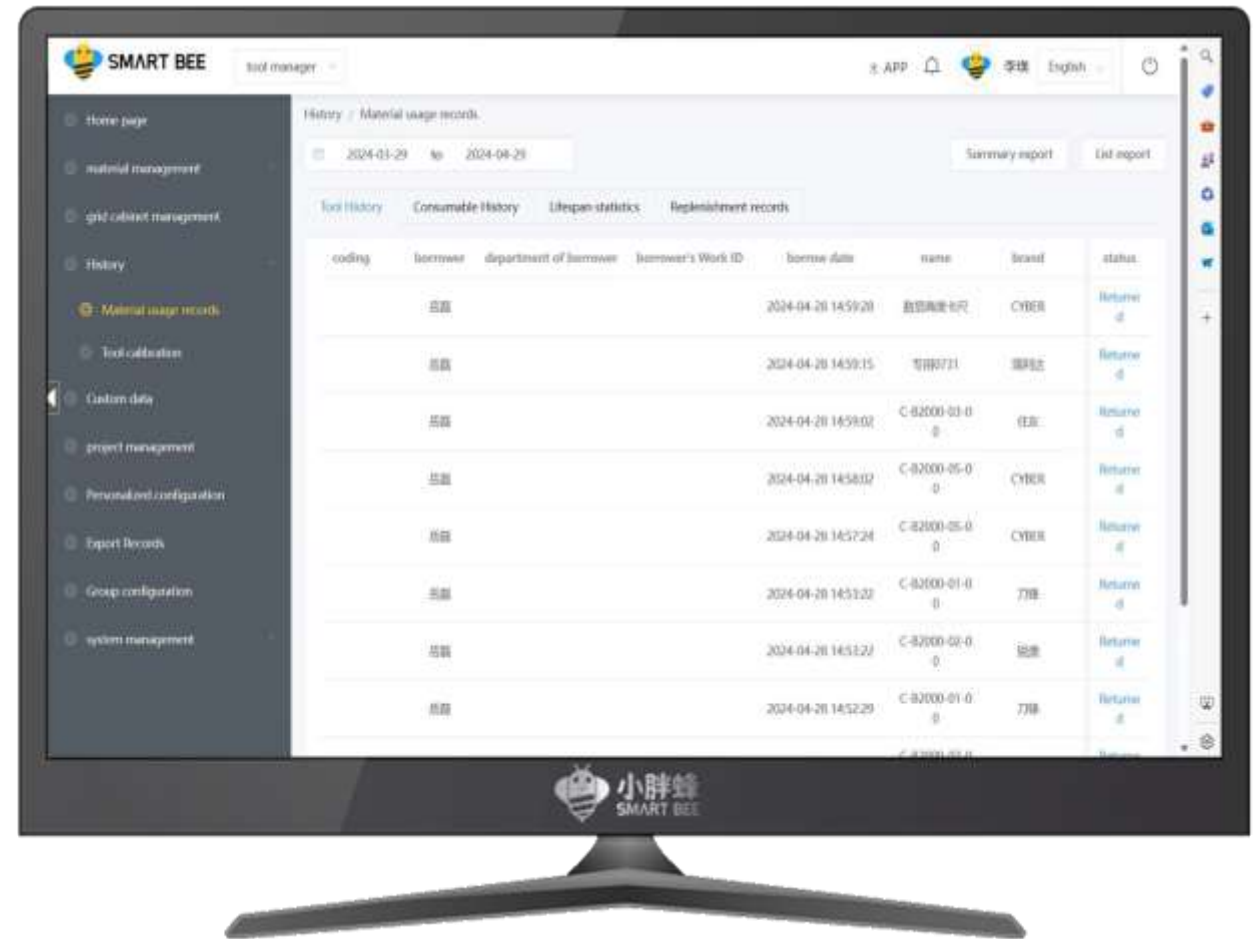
SMART BEE

tool manager

APP 李琪 English

Home page

material management

grid cabinet management

History

Material usage records

Tool calibration

Custom data

project management

Personalized configuration

Export Records

Group configuration

system management

History / Material usage records

2024-03-29 to 2024-04-29

Summary report

List report

Tool History

Consumable History

Lifespan statistics

Replenishment records

| coding | borrower | department of borrower | borrower's Work ID | borrow date | name | brand | status |
|---|---|---|---|---|---|---|---|
| | 岳磊 | | | 2024-04-28 14:59:20 | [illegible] | CYBER | Returned |
| | 岳磊 | | | 2024-04-28 14:59:15 | 专用0731 | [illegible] | Returned |
| | 岳磊 | | | 2024-04-28 14:59:02 | C-82000-03-00 | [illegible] | Returned |
| | 岳磊 | | | 2024-04-28 14:58:02 | C-82000-05-00 | CYBER | Returned |
| | 岳磊 | | | 2024-04-28 14:57:24 | C-82000-05-00 | CYBER | Returned |
| | 岳磊 | | | 2024-04-28 14:53:22 | C-82000-01-00 | 刀锋 | Returned |
| | 岳磊 | | | 2024-04-28 14:53:22 | C-82000-02-00 | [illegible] | Returned |
| | 岳磊 | | | 2024-04-28 14:52:29 | C-82000-01-00 | 刀锋 | Returned |

小胖蜂
SMART BEE